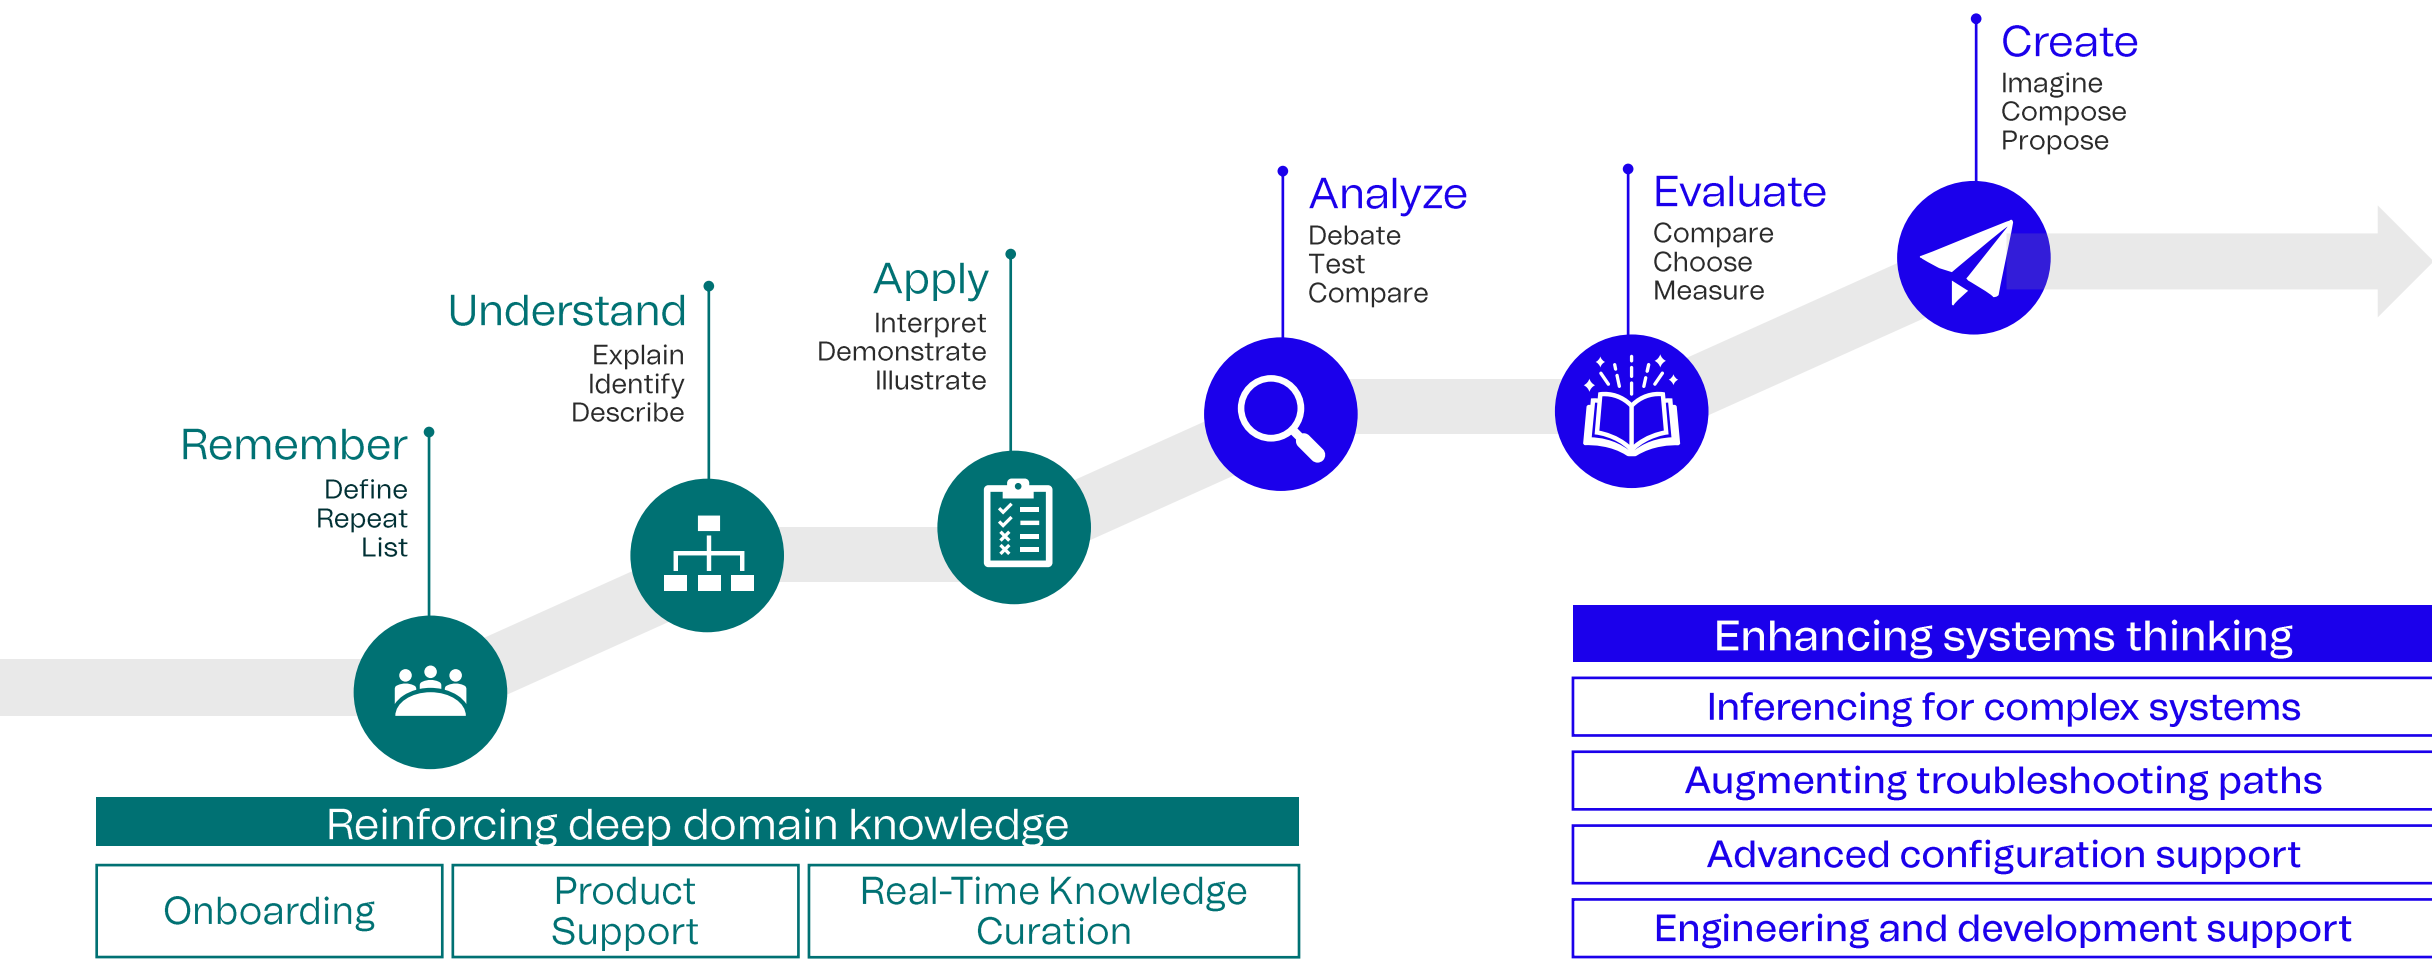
Create
Imagine
Compose
Propose

Analyze
Debate
Test
Compare

Evaluate
Compare
Choose
Measure

Apply
Interpret
Demonstrate
Illustrate

Understand
Explain
Identify
Describe

Remember
Define
Repeat
List

Enhancing systems thinking

Inferencing for complex systems

Augmenting troubleshooting paths

Advanced configuration support

Engineering and development support

Reinforcing deep domain knowledge

Onboarding

Product Support

Real-Time Knowledge Curation